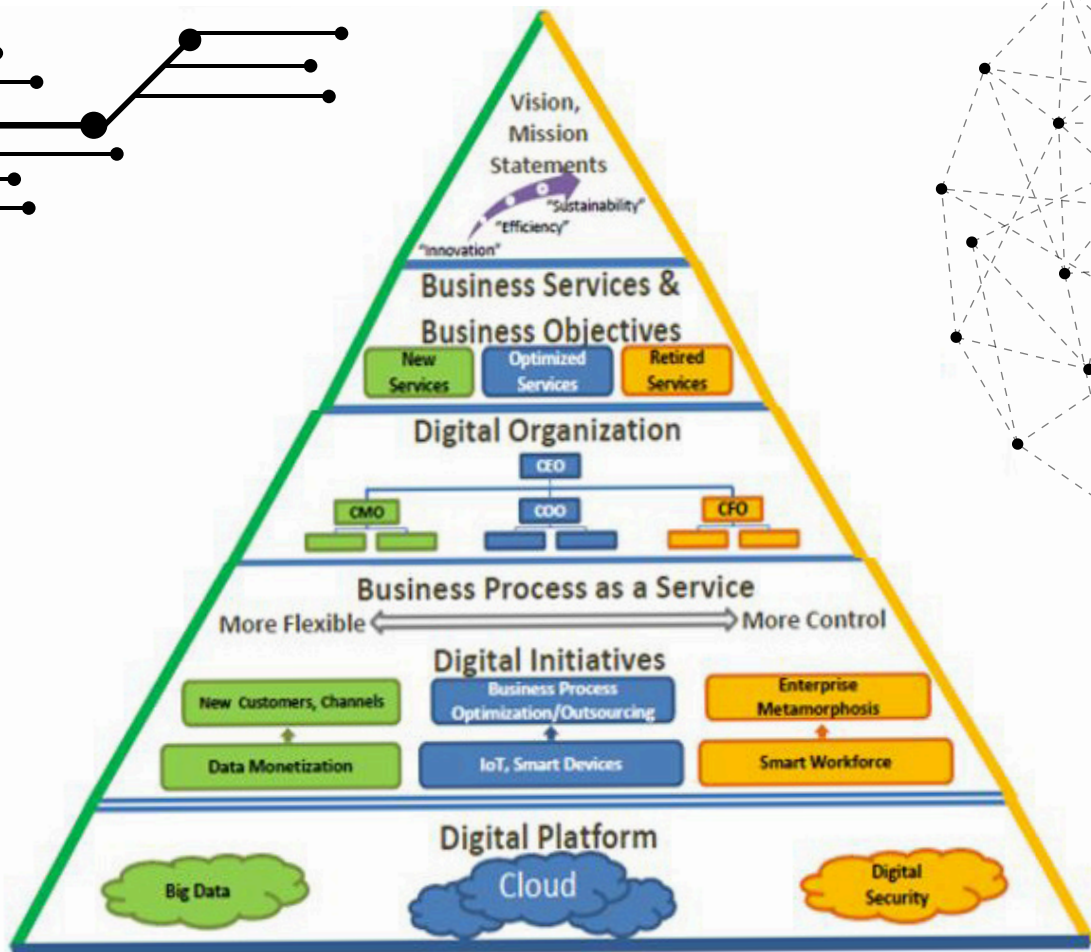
Vision, Mission Statements

"Innovation" "Efficiency" "Sustainability"

Business Services & Business Objectives

New Services

Optimized Services

Retired Services

Digital Organization

CEO

CMO

COO

CFO

Business Process as a Service

More Flexible

More Control

Digital Initiatives

New Customers, Channels

Business Process Optimization/Outsourcing

Enterprise Metamorphosis

Data Monetization

IoT, Smart Devices

Smart Workforce

Digital Platform

Big Data

Cloud

Digital Security